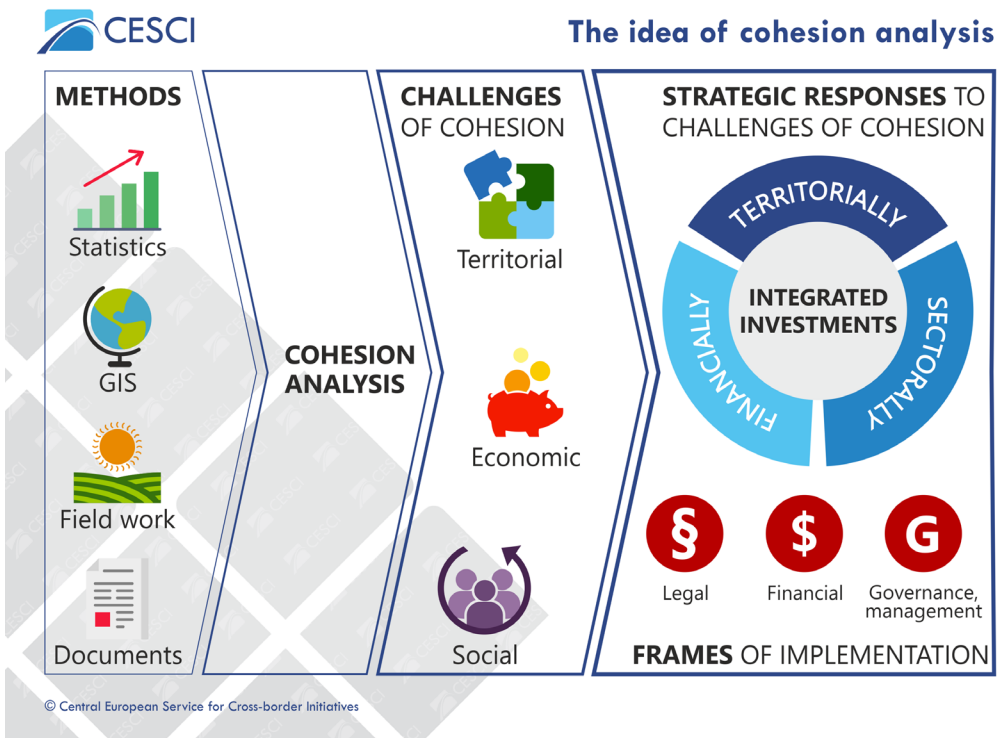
CESCI

The idea of cohesion analysis

METHODS

Statistics

GIS

Field work

Documents

COHESION ANALYSIS

CHALLENGES OF COHESION

Territorial

Economic

Social

STRATEGIC RESPONSES TO CHALLENGES OF COHESION

TERRITORIALLY

SECTORALLY

FINANCIALLY

INTEGRATED INVESTMENTS

§

$

G

Legal

Financial

Governance, management

FRAMES OF IMPLEMENTATION

© Central European Service for Cross-border Initiatives